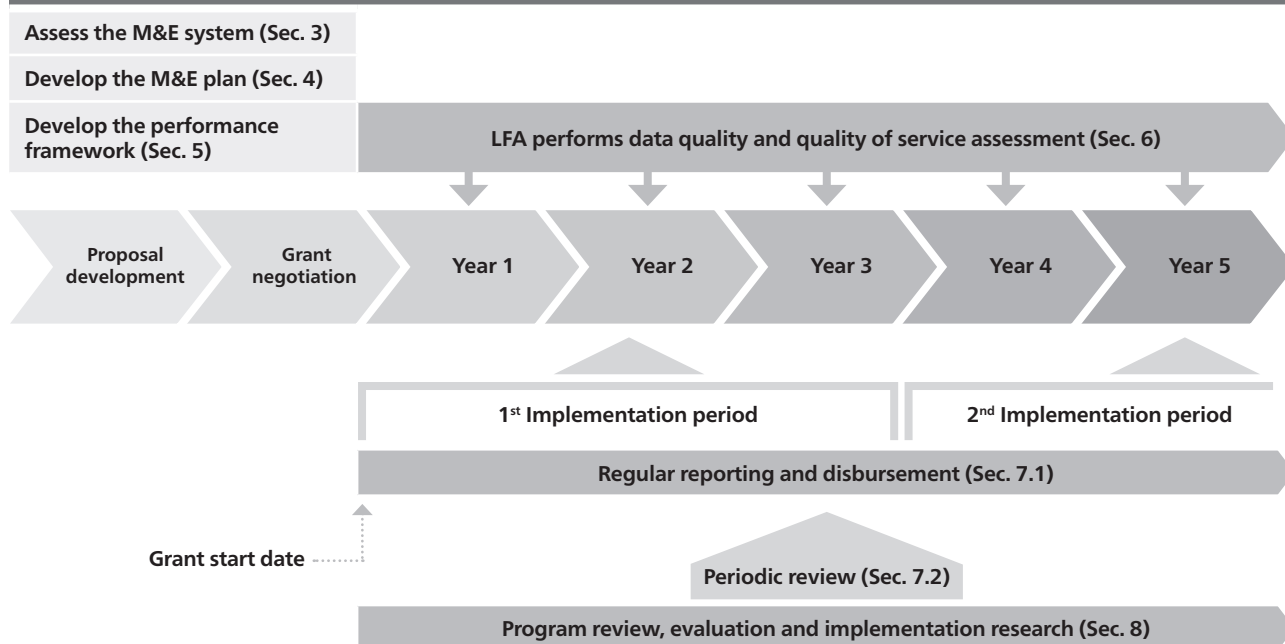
Assess the M&E system (Sec. 3)

Develop the M&E plan (Sec. 4)

Develop the performance framework (Sec. 5)

LFA performs data quality and quality of service assessment (Sec. 6)

Proposal development

Grant negotiation

Year 1

Year 2

Year 3

Year 4

Year 5

1$^{st}$ Implementation period

2$^{nd}$ Implementation period

Regular reporting and disbursement (Sec. 7.1)

Grant start date

Periodic review (Sec. 7.2)

Program review, evaluation and implementation research (Sec. 8)